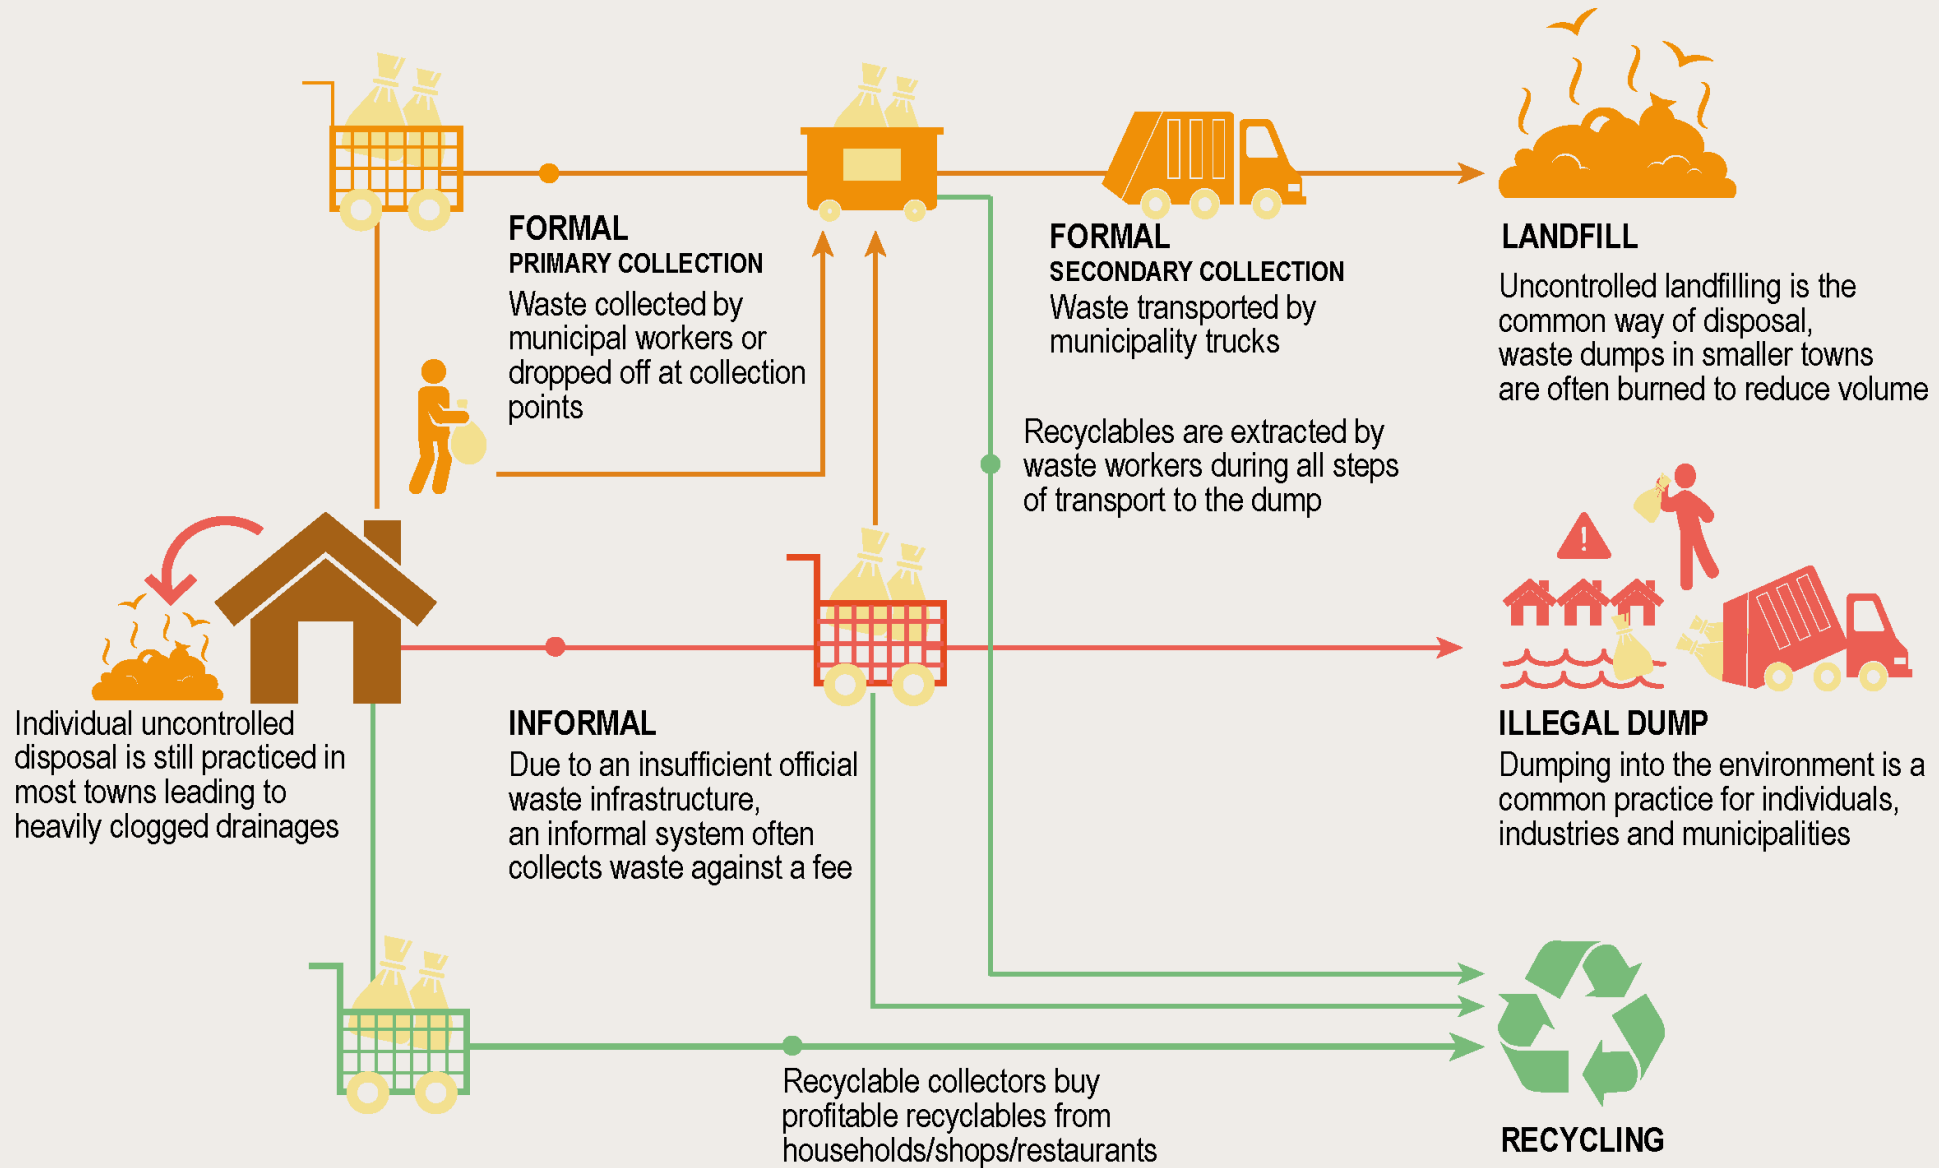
FORMAL
PRIMARY COLLECTION
Waste collected by municipal workers or dropped off at collection points

FORMAL
SECONDARY COLLECTION
Waste transported by municipality trucks

LANDFILL
Uncontrolled landfilling is the common way of disposal, waste dumps in smaller towns are often burned to reduce volume

Recyclables are extracted by waste workers during all steps of transport to the dump

Individual uncontrolled disposal is still practiced in most towns leading to heavily clogged drainages

INFORMAL
Due to an insufficient official waste infrastructure, an informal system often collects waste against a fee

ILLEGAL DUMP
Dumping into the environment is a common practice for individuals, industries and municipalities

Recyclable collectors buy profitable recyclables from households/shops/restaurants

RECYCLING